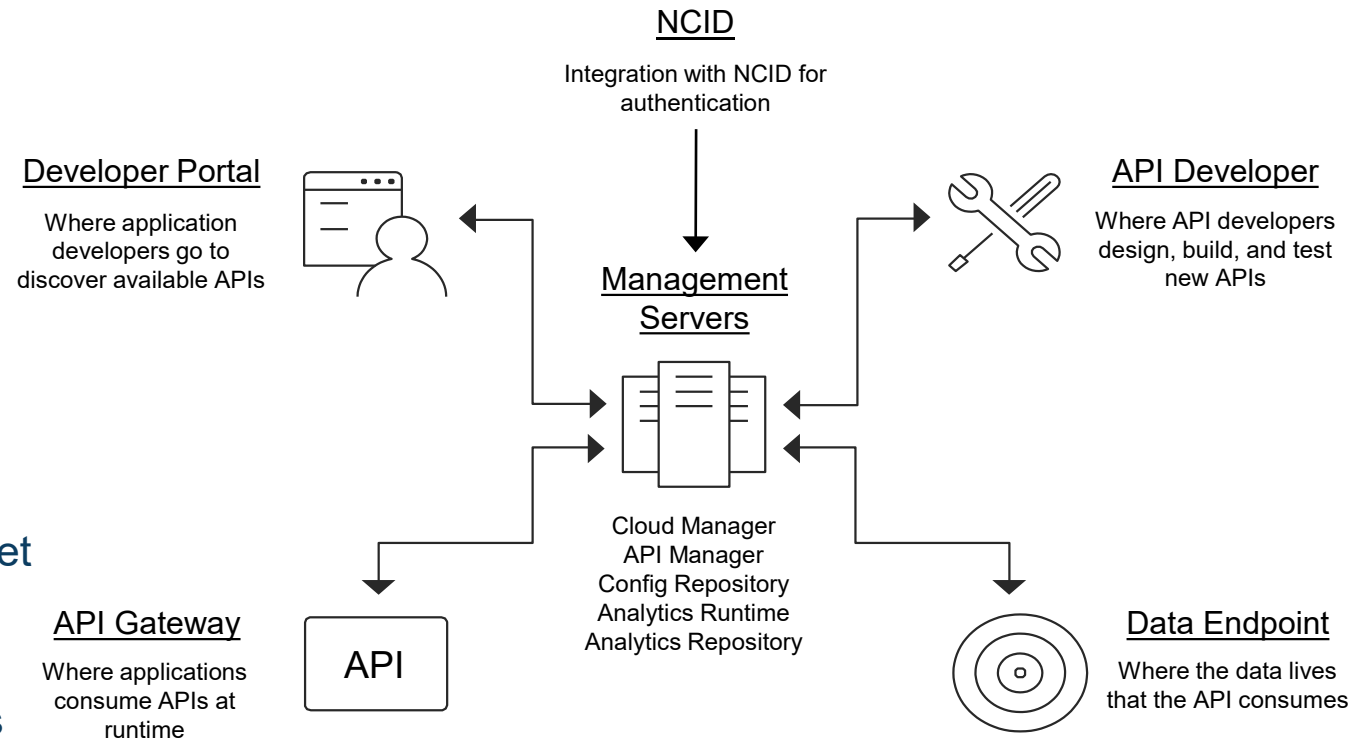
NCID

Integration with NCID for authentication

Developer Portal

Where application developers go to discover available APIs

API Developer

Where API developers design, build, and test new APIs

Management Servers

Cloud Manager
API Manager
Config Repository
Analytics Runtime
Analytics Repository

et

API Gateway

Where applications consume APIs at runtime

API

s

Data Endpoint

Where the data lives that the API consumes